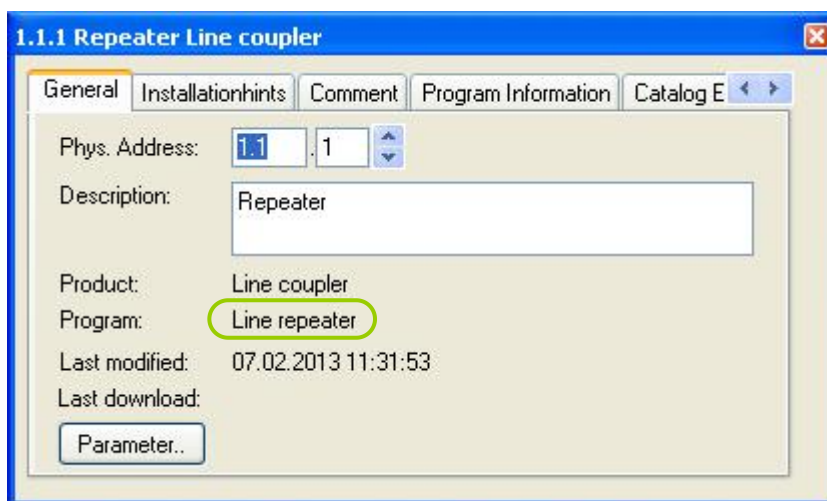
1.1.1 Repeater Line coupler

General | Installationhints | Comment | Program Information | Catalog E

Phys. Address: 1.1 . 1

Description: Repeater

Product: Line coupler

Program: Line repeater

Last modified: 07.02.2013 11:31:53

Last download:

Parameter..